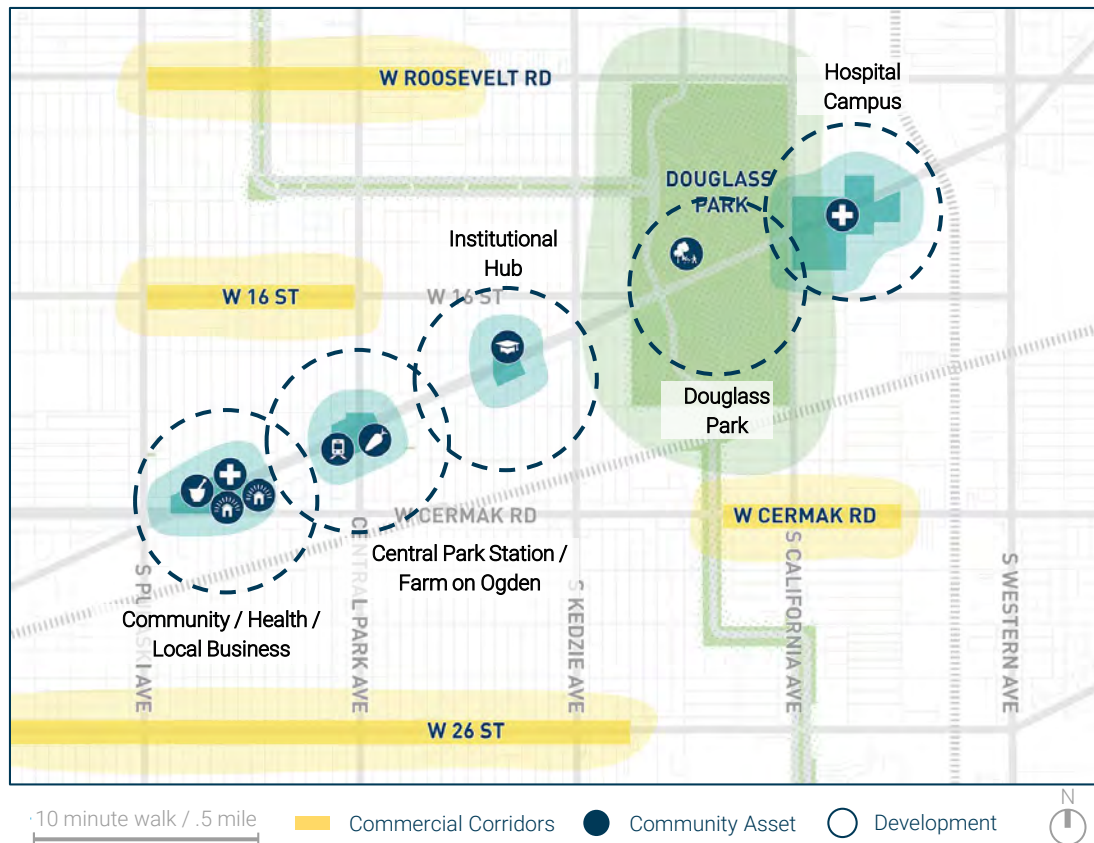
W ROOSEVELT RD

Hospital Campus

DOUGLASS PARK

Institutional Hub

W 16 ST

W 16 ST

Douglass Park

W CERMAK RD

W CERMAK RD

Central Park Station / Farm on Ogden

Community / Health / Local Business

S PULASKI AVE

CENTRAL PARK AVE

S KEDZIE AVE

S CALIFORNIA AVE

S WESTERN AVE

W 26 ST

10 minute walk / .5 mile

Commercial Corridors

Community Asset

Development

N